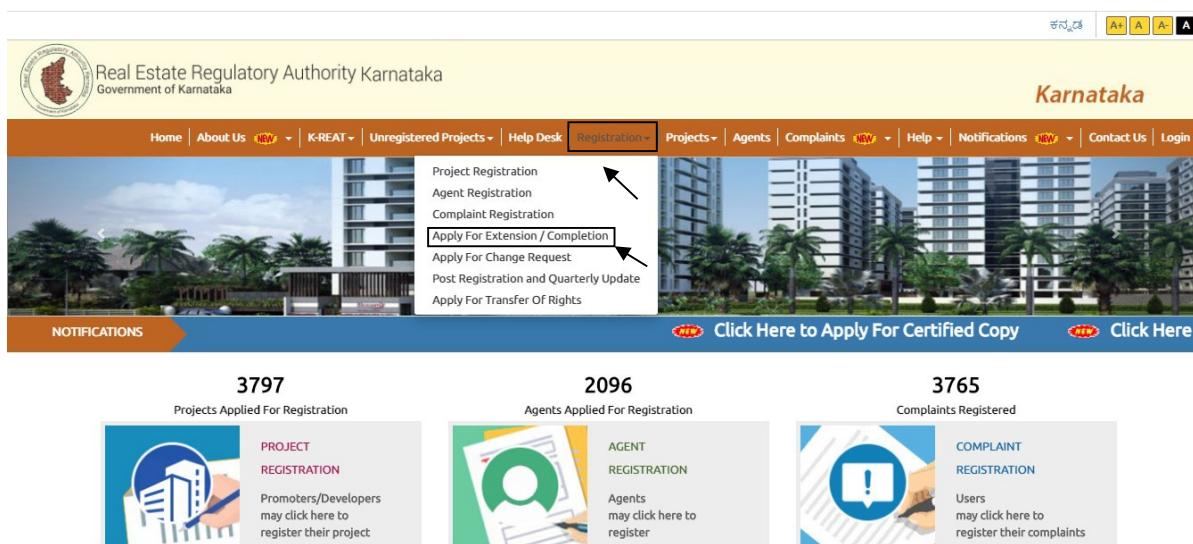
ಕನ್ನಡ A+ A A- A

Real Estate Regulatory Authority Karnataka
Government of Karnataka

Karnataka

Home | About Us NEW | K-REAT | Unregistered Projects | Help Desk | Registration | Projects | Agents | Complaints NEW | Help | Notifications NEW | Contact Us | Login

Project Registration
Agent Registration
Complaint Registration
Apply For Extension / Completion
Apply For Change Request
Post Registration and Quarterly Update
Apply For Transfer Of Rights

NOTIFICATIONS

NEW Click Here to Apply For Certified Copy NEW Click Here

3797
Projects Applied For Registration

2096
Agents Applied For Registration

3765
Complaints Registered

PROJECT REGISTRATION
Promoters/Developers may click here to register their project

AGENT REGISTRATION
Agents may click here to register

COMPLAINT REGISTRATION
Users may click here to register their complaints